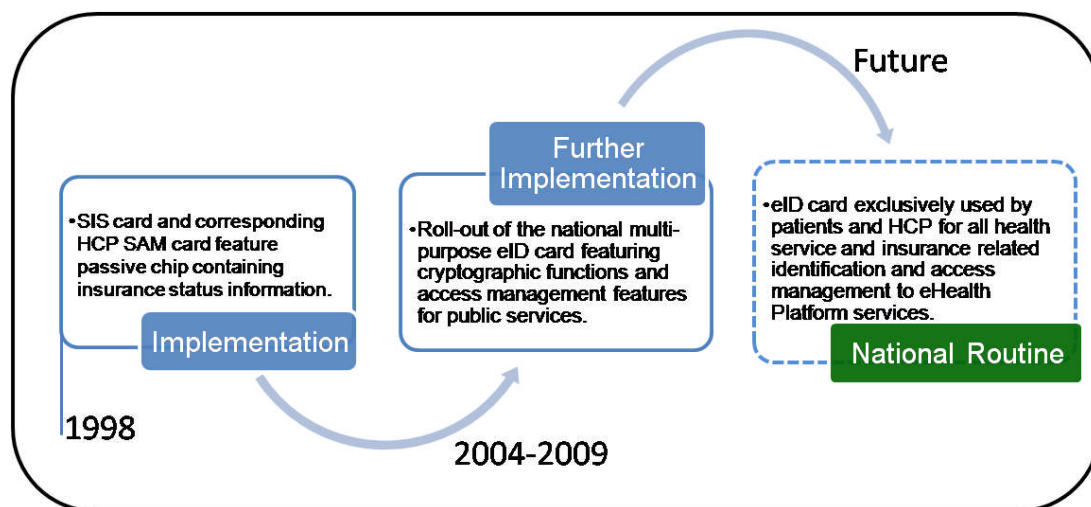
•SIS card and corresponding HCP SAM card feature passive chip containing insurance status information.

Implementation

1998

Further Implementation

•Roll-out of the national multi-purpose eID card featuring cryptographic functions and access management features for public services.

2004-2009

Future

•eID card exclusively used by patients and HCP for all health service and insurance related identification and access management to eHealth Platform services.

National Routine